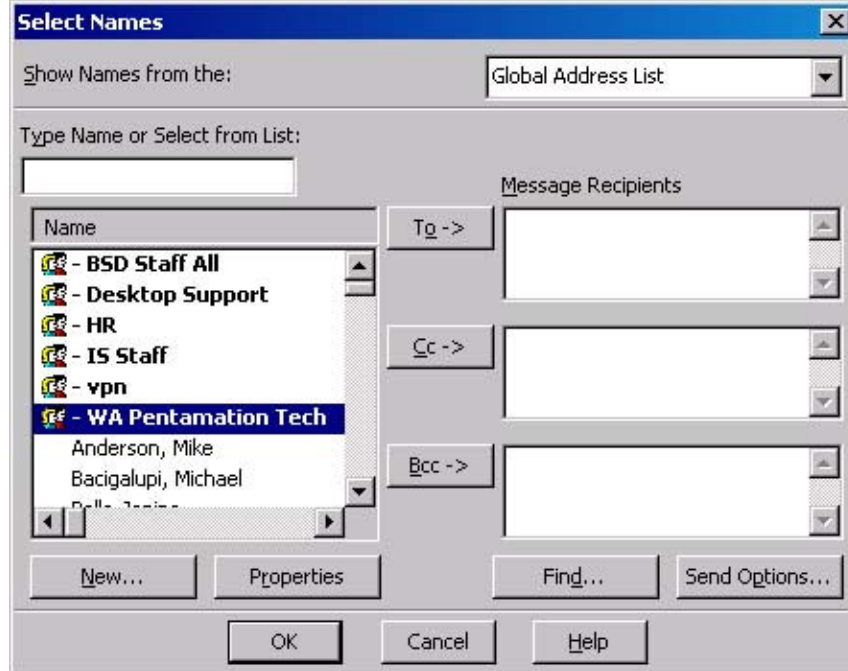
Select Names

Show Names from the:

Global Address List

Type Name or Select from List:

Message Recipients

Name

- BSD Staff All
- Desktop Support
- HR
- IS Staff
- vpn
- WA Pentamation Tech
Anderson, Mike
Bacigalupi, Michael
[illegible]

To ->

Cc ->

Bcc ->

New...

Properties

Find...

Send Options...

OK

Cancel

Help